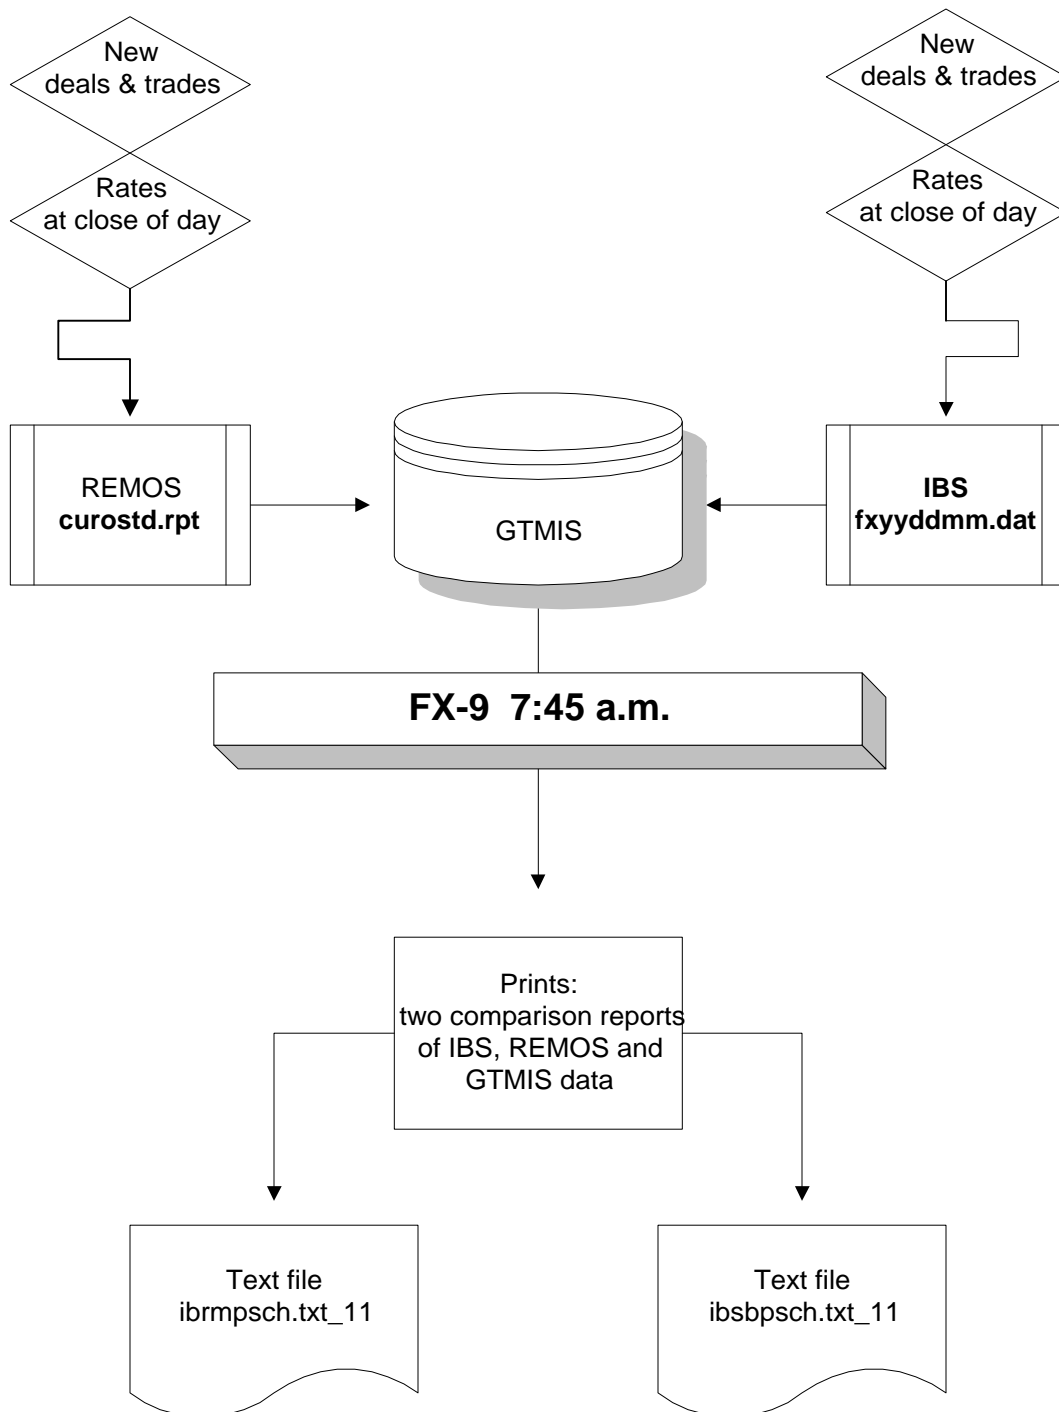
New deals & trades

Rates at close of day

New deals & trades

Rates at close of day

REMOS
**curostd.rpt**

GTMIS

**IBS**
**fxyyddmm.dat**

**FX-9 7:45 a.m.**

Prints:
two comparison reports of IBS, REMOS and GTMIS data

Text file
ibrmpsch.txt_11

Text file
ibsbpsch.txt_11